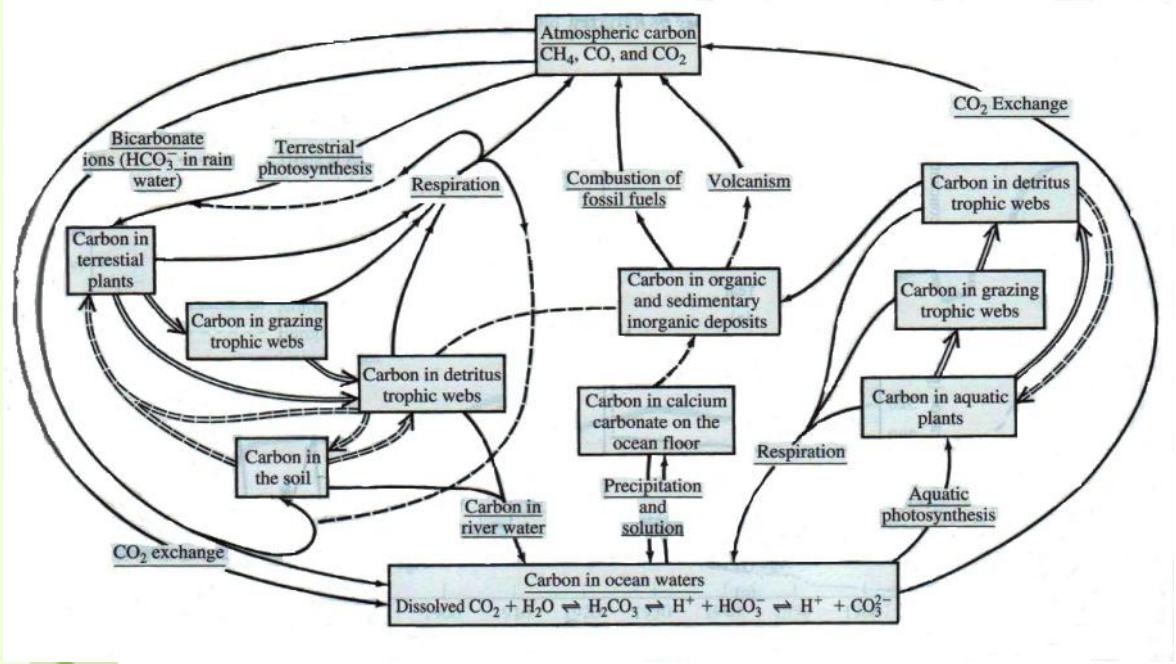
Atmospheric carbon
$CH_4$, CO, and $CO_2$

$CO_2$ Exchange

Bicarbonate ions ($HCO_3^-$ in rain water)

Terrestrial photosynthesis

Respiration

Combustion of fossil fuels

Volcanism

Carbon in detritus trophic webs

Carbon in terrestial plants

Carbon in organic and sedimentary inorganic deposits

Carbon in grazing trophic webs

Carbon in grazing trophic webs

Carbon in detritus trophic webs

Carbon in calcium carbonate on the ocean floor

Carbon in aquatic plants

Carbon in the soil

Respiration

Precipitation and solution

Carbon in river water

Aquatic photosynthesis

$CO_2$ exchange

Carbon in ocean waters
Dissolved $CO_2 + H_2O \rightleftharpoons H_2CO_3 \rightleftharpoons H^+ + HCO_3^- \rightleftharpoons H^+ + CO_3^{2-}$